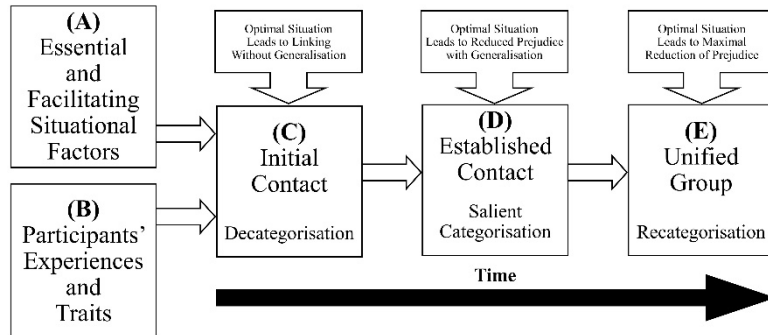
(A)
Essential and Facilitating Situational Factors

(B)
Participants' Experiences and Traits

Optimal Situation Leads to Linking Without Generalisation

(C)
Initial Contact

Decategorisation

Optimal Situation Leads to Reduced Prejudice with Generalisation

(D)
Established Contact

Salient Categorisation

Optimal Situation Leads to Maximal Reduction of Prejudice

(E)
Unified Group

Recategorisation

Time